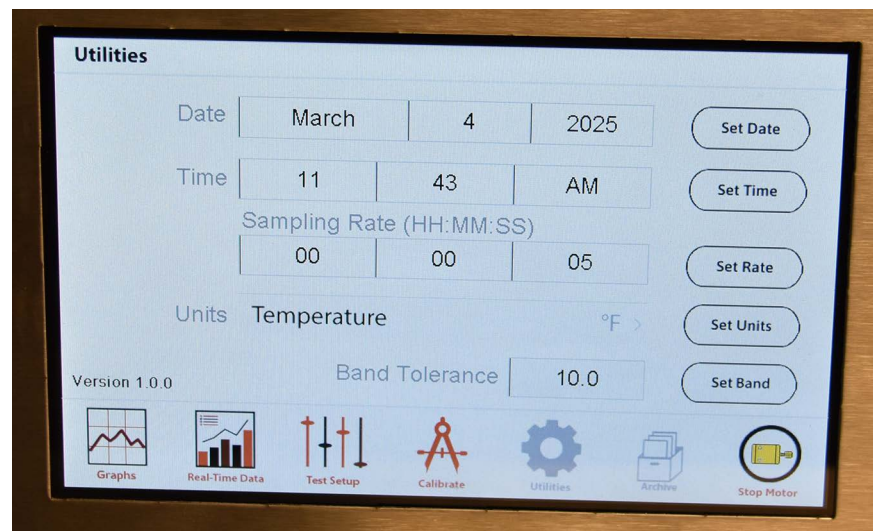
Utilities

Date March 4 2025 Set Date

Time 11 43 AM Set Time

Sampling Rate (HH:MM:SS)

00 00 05 Set Rate

Units Temperature °F > Set Units

Version 1.0.0

Band Tolerance 10.0 Set Band

Graphs Real-Time Data Test Setup Calibrate Utilities Archive Stop Motor